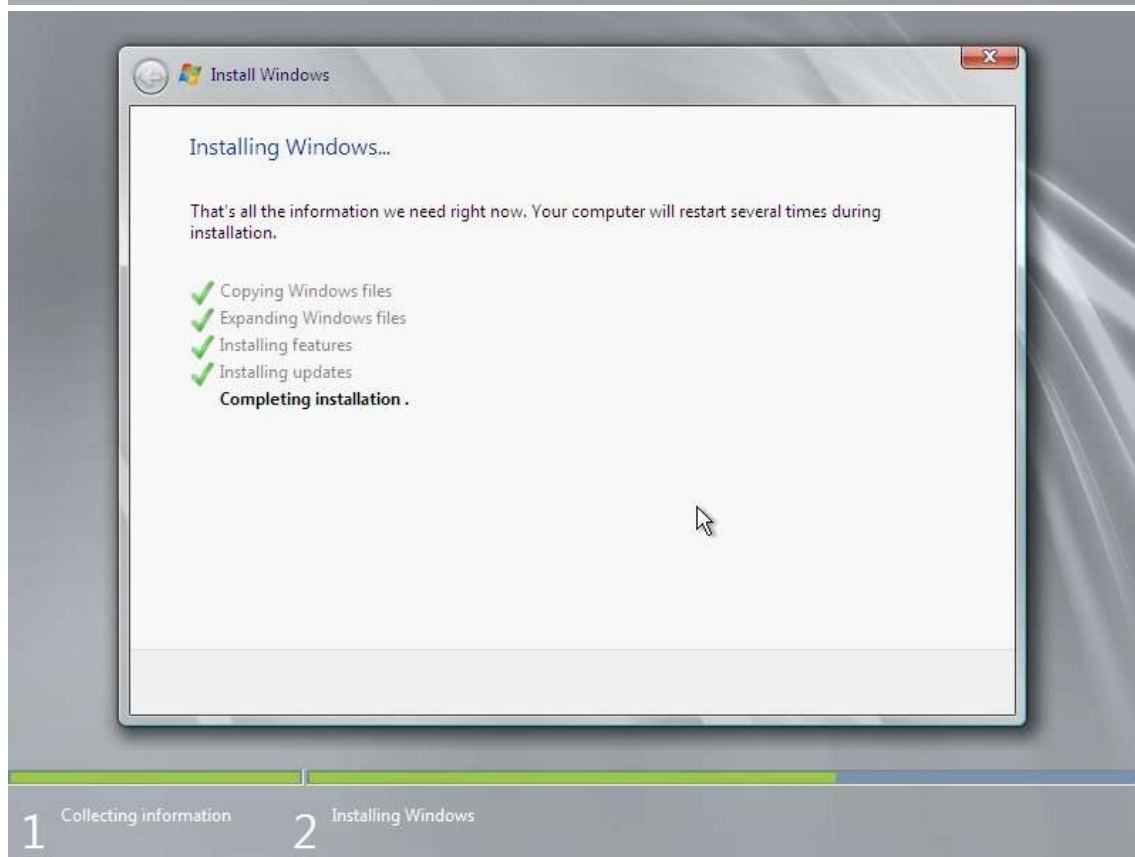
Install Windows

Installing Windows...

That's all the information we need right now. Your computer will restart several times during installation.

Copying Windows files
Expanding Windows files
Installing features
Installing updates
Completing installation .

1 Collecting information
2 Installing Windows